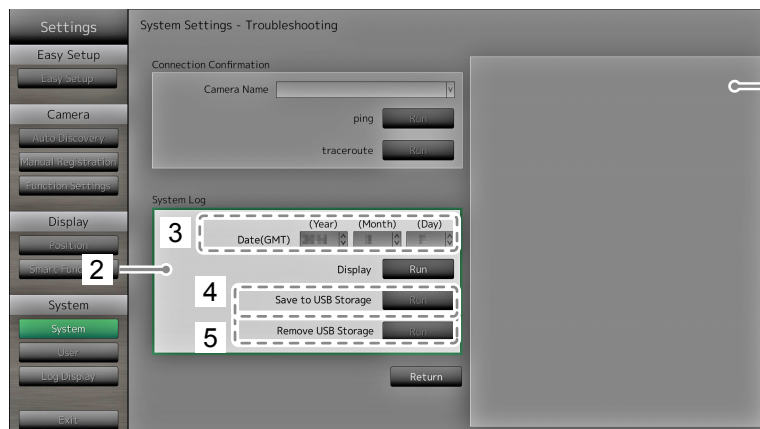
Settings

Easy Setup

Easy Setup

Camera

Auto Discovery

Manual Registration

Function Settings

Display

Position

Smart Func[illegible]

System

System

User

Log Display

Exit

System Settings - Troubleshooting

Connection Confirmation

Camera Name

ping Run

traceroute Run

System Log

3

(Year) (Month) (Day)

Date(GMT) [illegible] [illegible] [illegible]

2

Display Run

4

Save to USB Storage Run

5

Remove USB Storage Run

Return